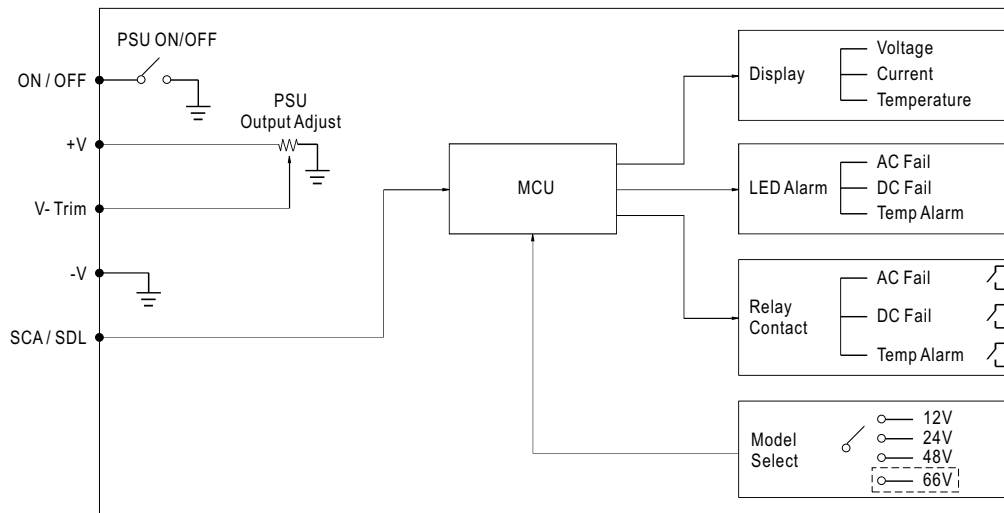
PSU ON/OFF

ON / OFF

PSU
Output Adjust

+V

V- Trim

-V

SCA / SDL

MCU

Display

Voltage
Current
Temperature

LED Alarm

AC Fail
DC Fail
Temp Alarm

Relay
Contact

AC Fail
DC Fail
Temp Alarm

Model
Select

12V
24V
48V
66V